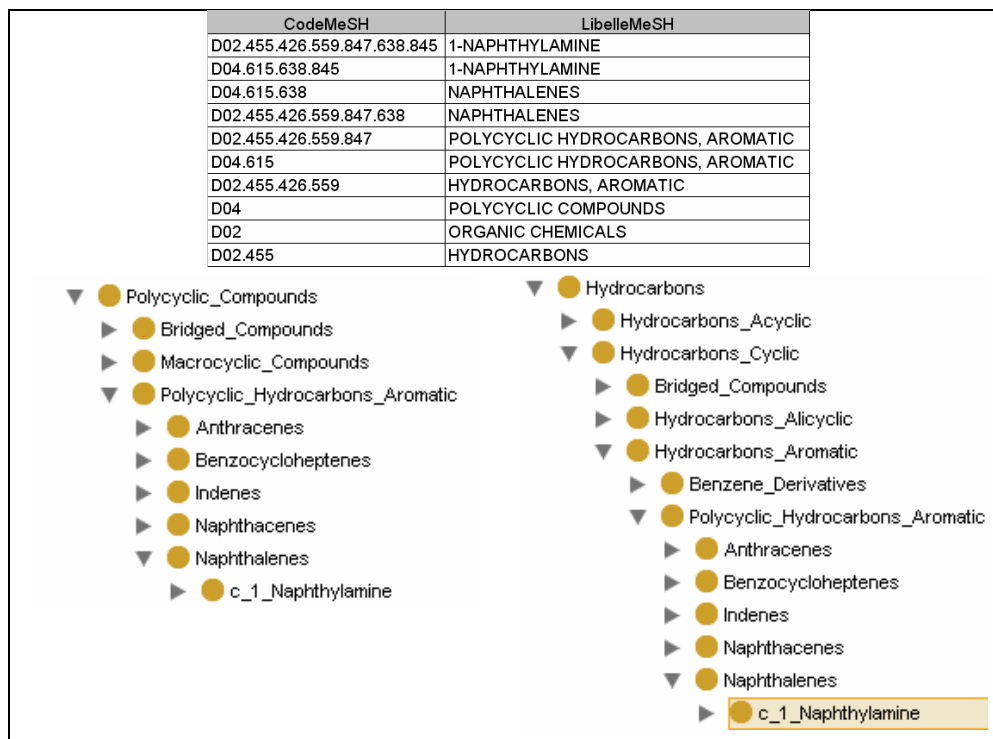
| CodeMeSH | LibelleMeSH |
|---|---|
| D02.455.426.559.847.638.845 | 1-NAPHTHYLAMINE |
| D04.615.638.845 | 1-NAPHTHYLAMINE |
| D04.615.638 | NAPHTHALENES |
| D02.455.426.559.847.638 | NAPHTHALENES |
| D02.455.426.559.847 | POLYCYCLIC HYDROCARBONS, AROMATIC |
| D04.615 | POLYCYCLIC HYDROCARBONS, AROMATIC |
| D02.455.426.559 | HYDROCARBONS, AROMATIC |
| D04 | POLYCYCLIC COMPOUNDS |
| D02 | ORGANIC CHEMICALS |
| D02.455 | HYDROCARBONS |

Polycyclic_Compounds
Bridged_Compounds
Macrocyclic_Compounds
Polycyclic_Hydrocarbons_Aromatic
Anthracenes
Benzocycloheptenes
Indenes
Naphthacenes
Naphthalenes
c_1_Naphthylamine

Hydrocarbons
Hydrocarbons_Acyclic
Hydrocarbons_Cyclic
Bridged_Compounds
Hydrocarbons_Alicyclic
Hydrocarbons_Aromatic
Benzene_Derivatives
Polycyclic_Hydrocarbons_Aromatic
Anthracenes
Benzocycloheptenes
Indenes
Naphthacenes
Naphthalenes
c_1_Naphthylamine